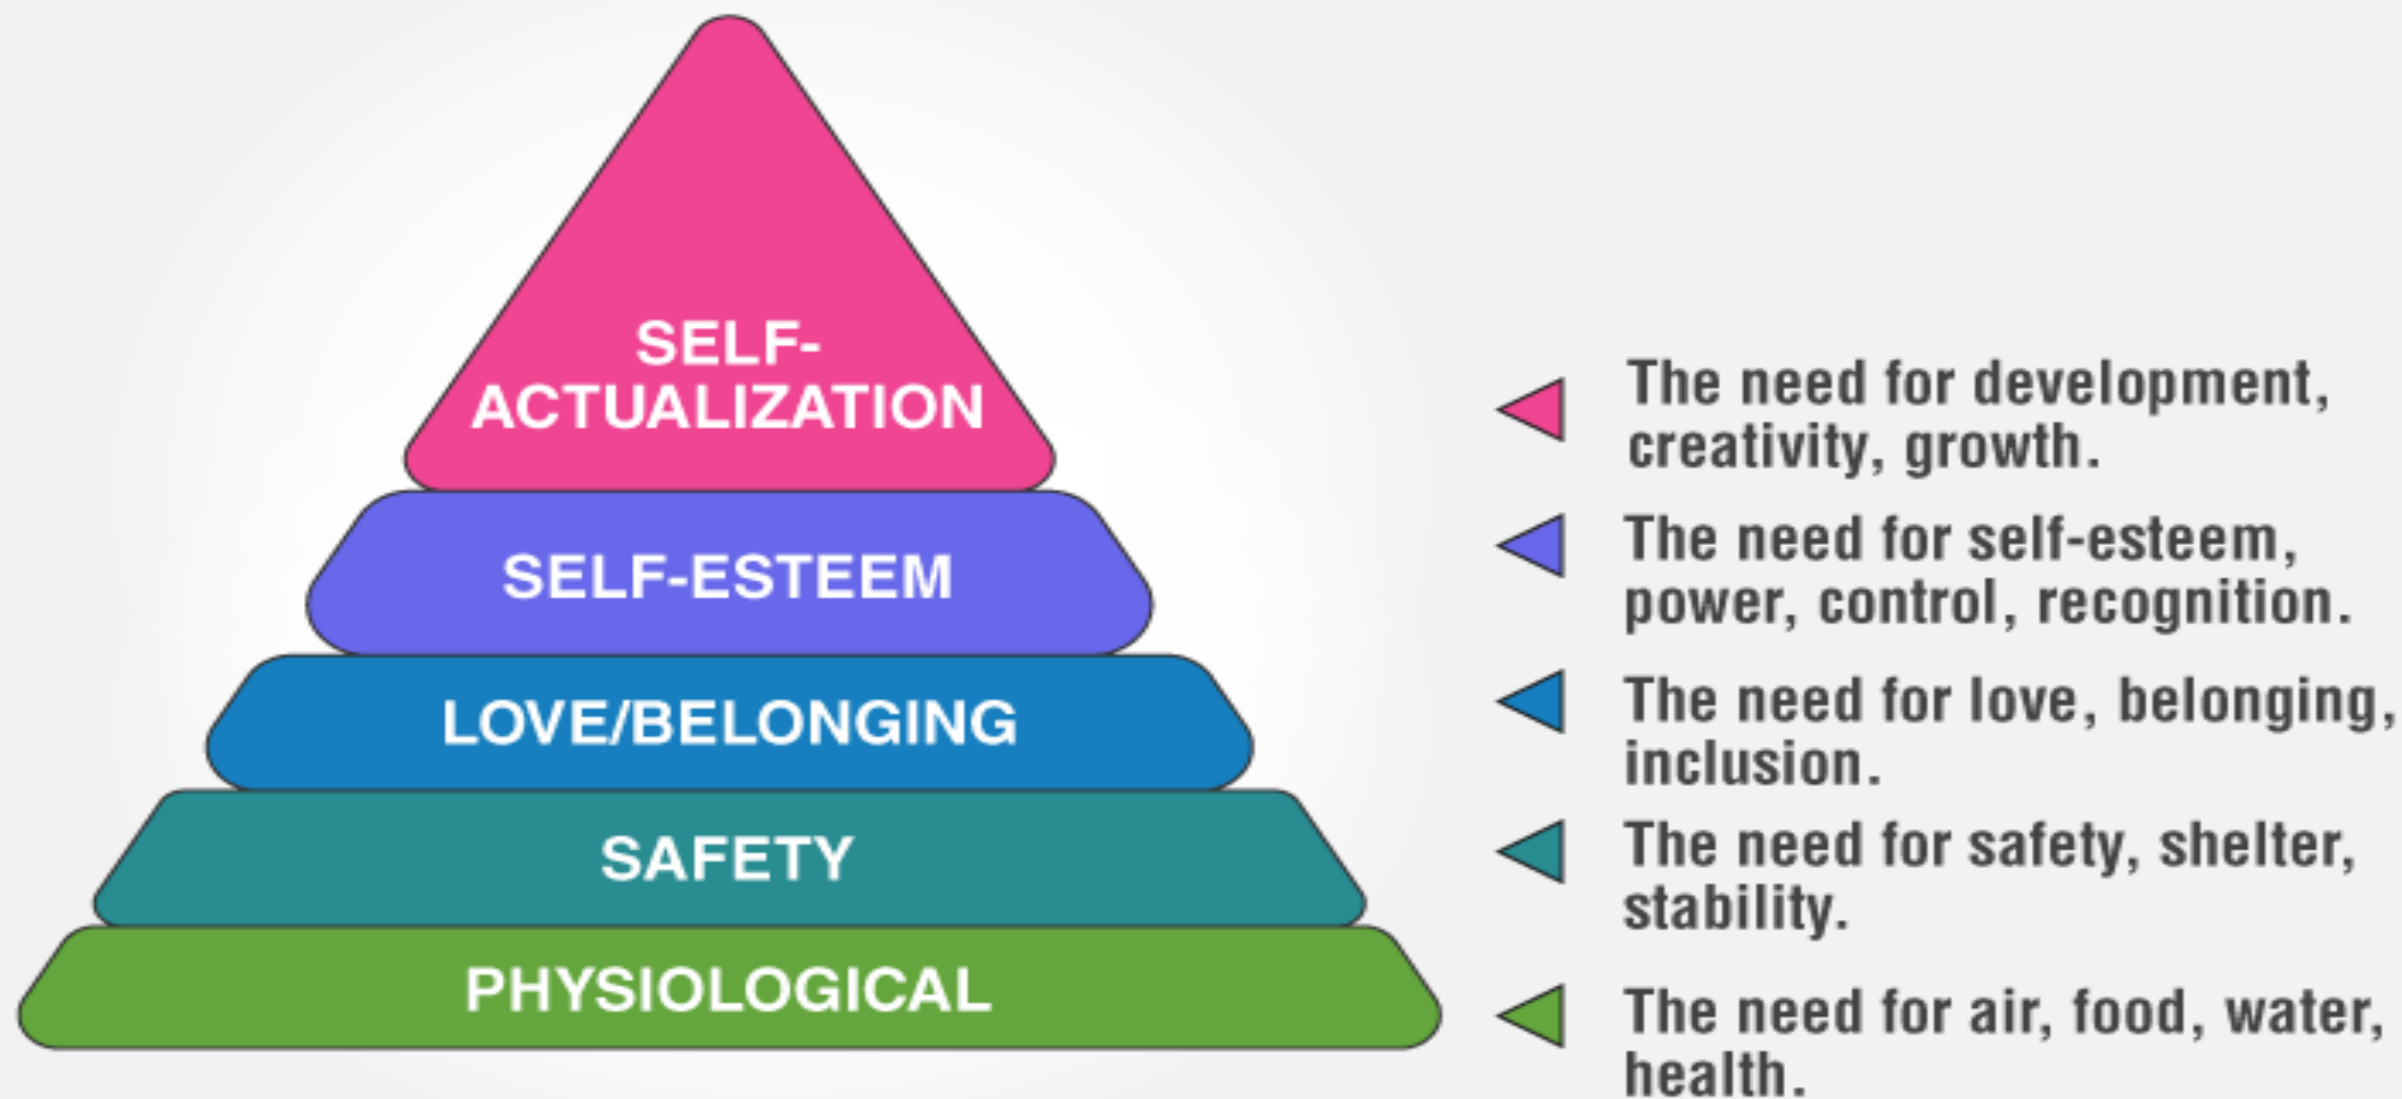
SELF-ACTUALIZATION

The need for development, creativity, growth.

SELF-ESTEEM

The need for self-esteem, power, control, recognition.

LOVE/BELONGING

The need for love, belonging, inclusion.

SAFETY

The need for safety, shelter, stability.

PHYSIOLOGICAL

The need for air, food, water, health.